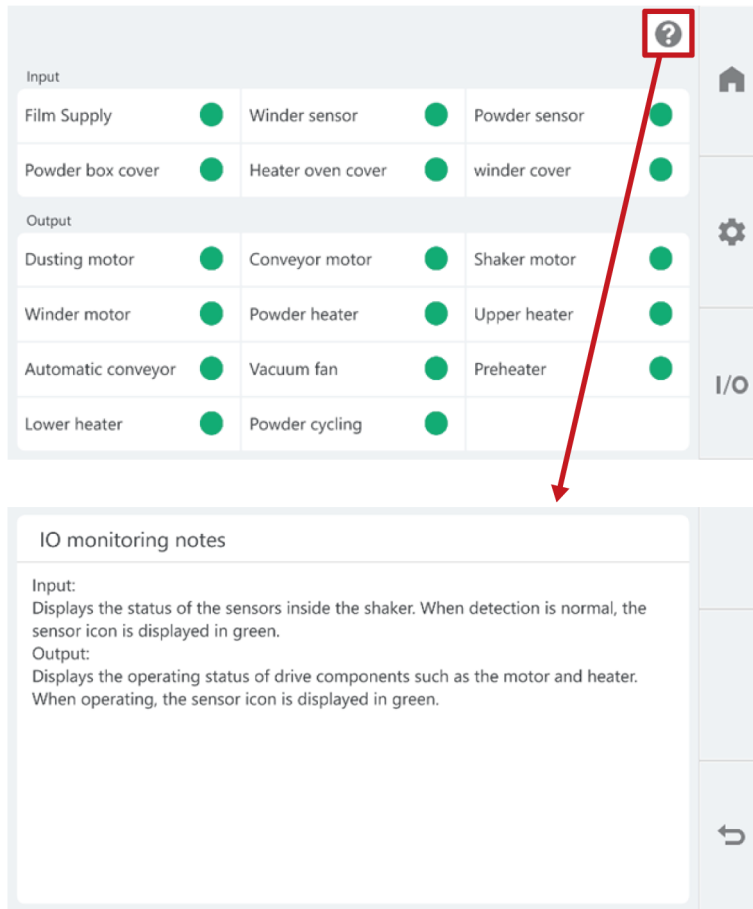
Input

| Film Supply | Winder sensor | Powder sensor |
|---|---|---|
| Powder box cover | Heater oven cover | winder cover |

Output

| Dusting motor | Conveyor motor | Shaker motor |
|---|---|---|
| Winder motor | Powder heater | Upper heater |
| Automatic conveyor | Vacuum fan | Preheater |
| Lower heater | Powder cycling | |

I/O

IO monitoring notes

Input:
Displays the status of the sensors inside the shaker. When detection is normal, the sensor icon is displayed in green.
Output:
Displays the operating status of drive components such as the motor and heater. When operating, the sensor icon is displayed in green.